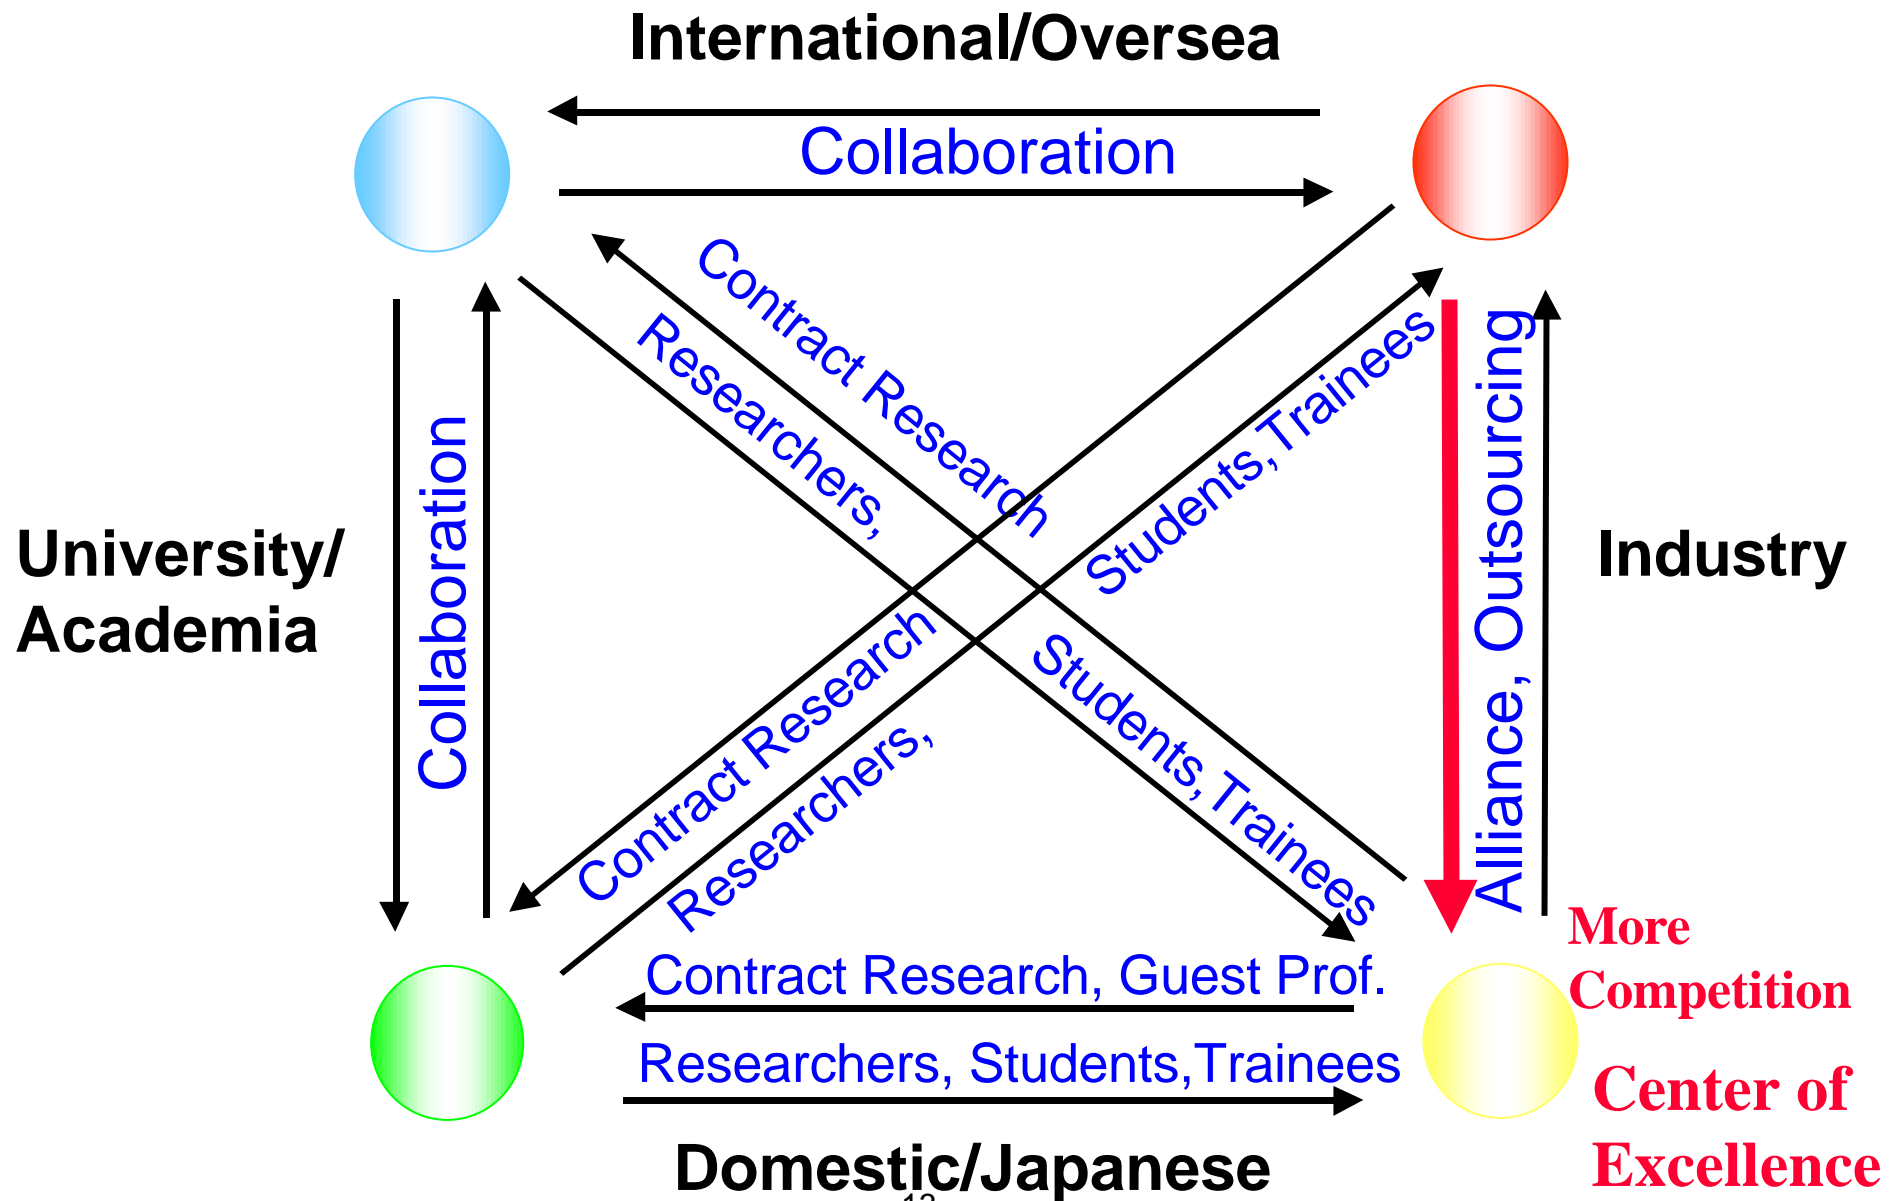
International/Oversea

Collaboration

Contract Research

Researchers,

Students,Trainees

University/ Academia

Collaboration

Industry

Alliance, Outsourcing

Contract Research

Researchers,

Students, Trainees

More Competition

Contract Research, Guest Prof.

Researchers, Students,Trainees

Center of Excellence

Domestic/Japanese

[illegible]